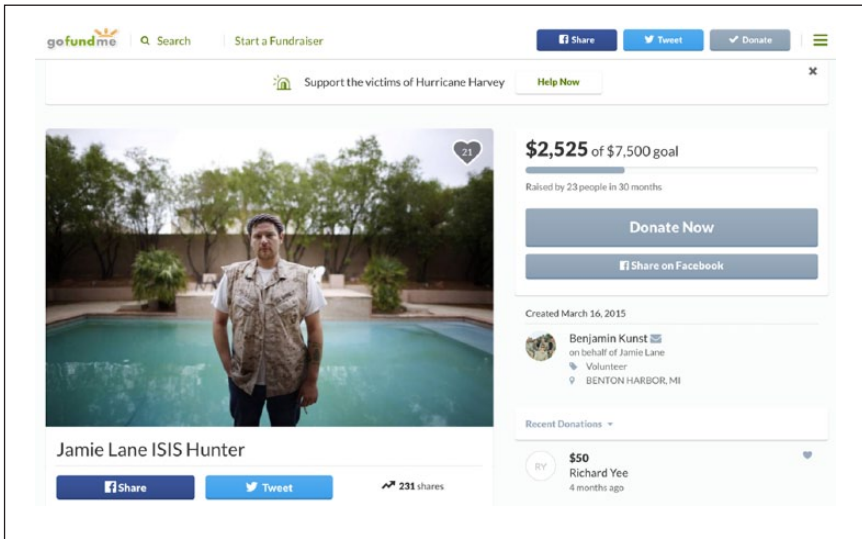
gofundme Search Start a Fundraiser

Share Tweet Donate

Support the victims of Hurricane Harvey Help Now

×

21

Jamie Lane ISIS Hunter

Share Tweet 231 shares

$2,525 of $7,500 goal

Raised by 23 people in 30 months

Donate Now

Share on Facebook

Created March 16, 2015

Benjamin Kunst
on behalf of Jamie Lane
Volunteer
BENTON HARBOR, MI

Recent Donations

RY
$50
Richard Yee
4 months ago